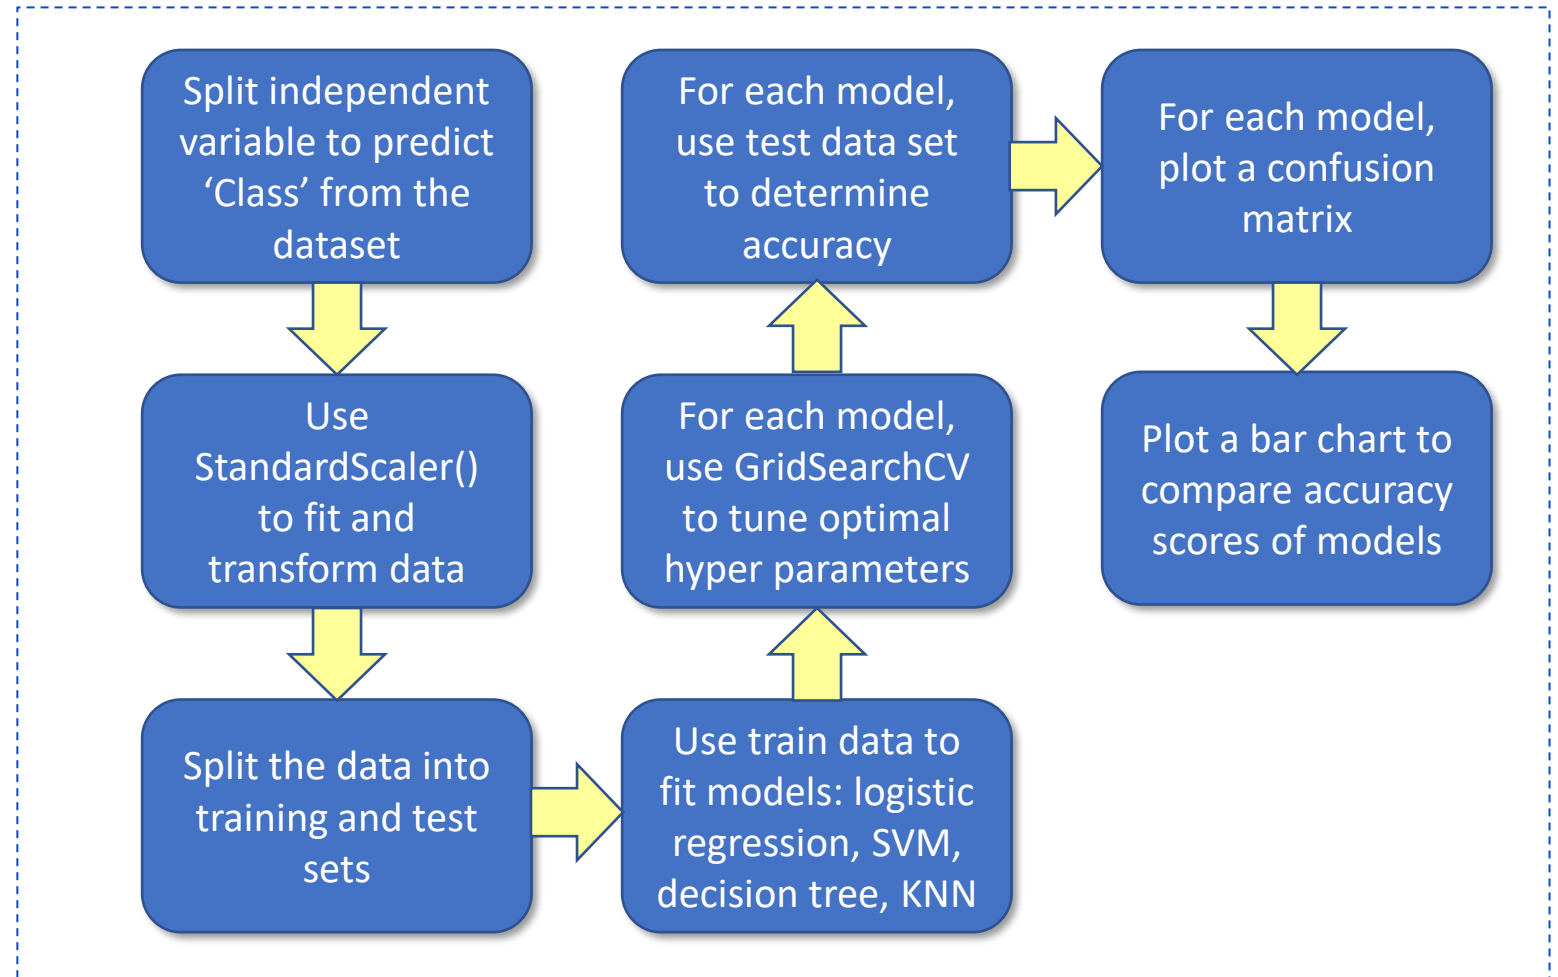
Split independent variable to predict ‘Class’ from the dataset

Use StandardScaler() to fit and transform data

Split the data into training and test sets

Use train data to fit models: logistic regression, SVM, decision tree, KNN

For each model, use GridSearchCV to tune optimal hyper parameters

For each model, use test data set to determine accuracy

For each model, plot a confusion matrix

Plot a bar chart to compare accuracy scores of models